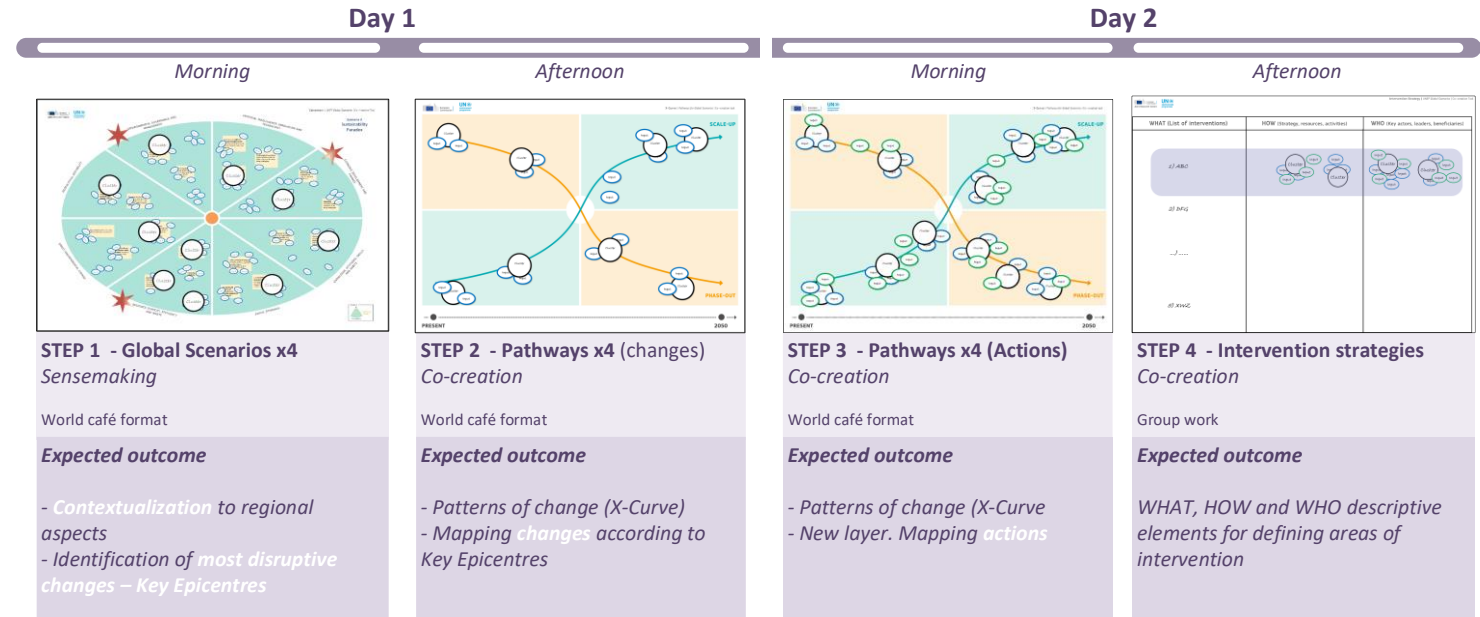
Day 1

Day 2

Morning

Afternoon

Morning

Afternoon

SCALE-UP

PHASE-OUT

PRESENT

2050

SCALE-UP

PHASE-OUT

PRESENT

2050

| WHAT (List of interventions) | HOW (Strategy, resources, activities) | WHO (Key actors, leaders, beneficiaries) |
|---|---|---|
| 1/ ABC | | |
| 2/ DFG | | |
| .../ ..... | | |
| 8/ XWZ | | |

STEP 1 - Global Scenarios x4
Sensemaking

World café format

Expected outcome

- Contextualization to regional aspects
- Identification of most disruptive changes – Key Epicentres

STEP 2 - Pathways x4 (changes)
Co-creation

World café format

Expected outcome

- Patterns of change (X-Curve)
- Mapping changes according to Key Epicentres

STEP 3 - Pathways x4 (Actions)
Co-creation

World café format

Expected outcome

- Patterns of change (X-Curve
- New layer. Mapping actions

STEP 4 - Intervention strategies
Co-creation

Group work

Expected outcome

WHAT, HOW and WHO descriptive elements for defining areas of intervention